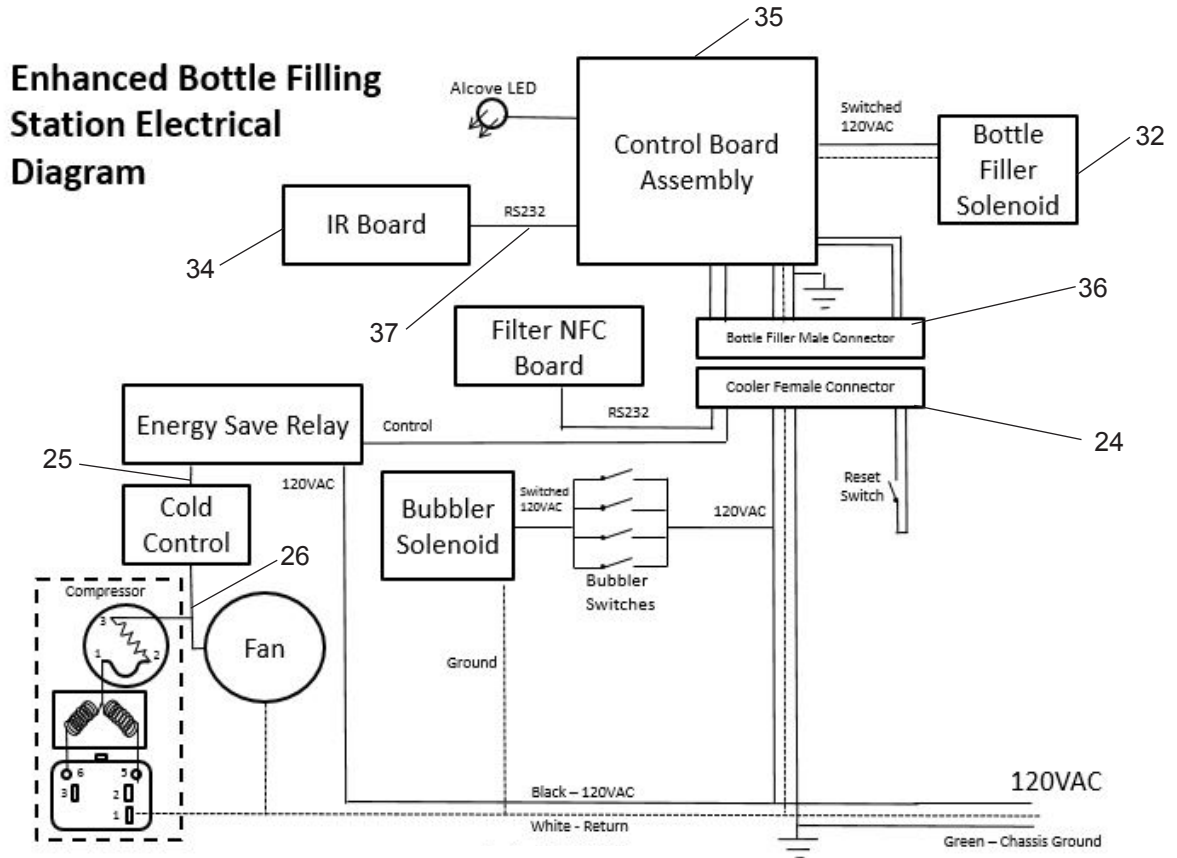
Enhanced Bottle Filling Station Electrical Diagram

35

Alcove LED

Control Board Assembly

Switched 120VAC

Bottle Filler Solenoid

32

IR Board

RS232

34

37

36

Filter NFC Board

Bottle Filler Male Connector

Cooler Female Connector

RS232

24

Energy Save Relay

Control

25

120VAC

Cold Control

Bubbler Solenoid

Switched 120VAC

120VAC

Reset Switch

26

Compressor

3

1

2

Fan

Bubbler Switches

Ground

6

5

3

2

1

120VAC

Black – 120VAC

White - Return

Green – Chassis Ground